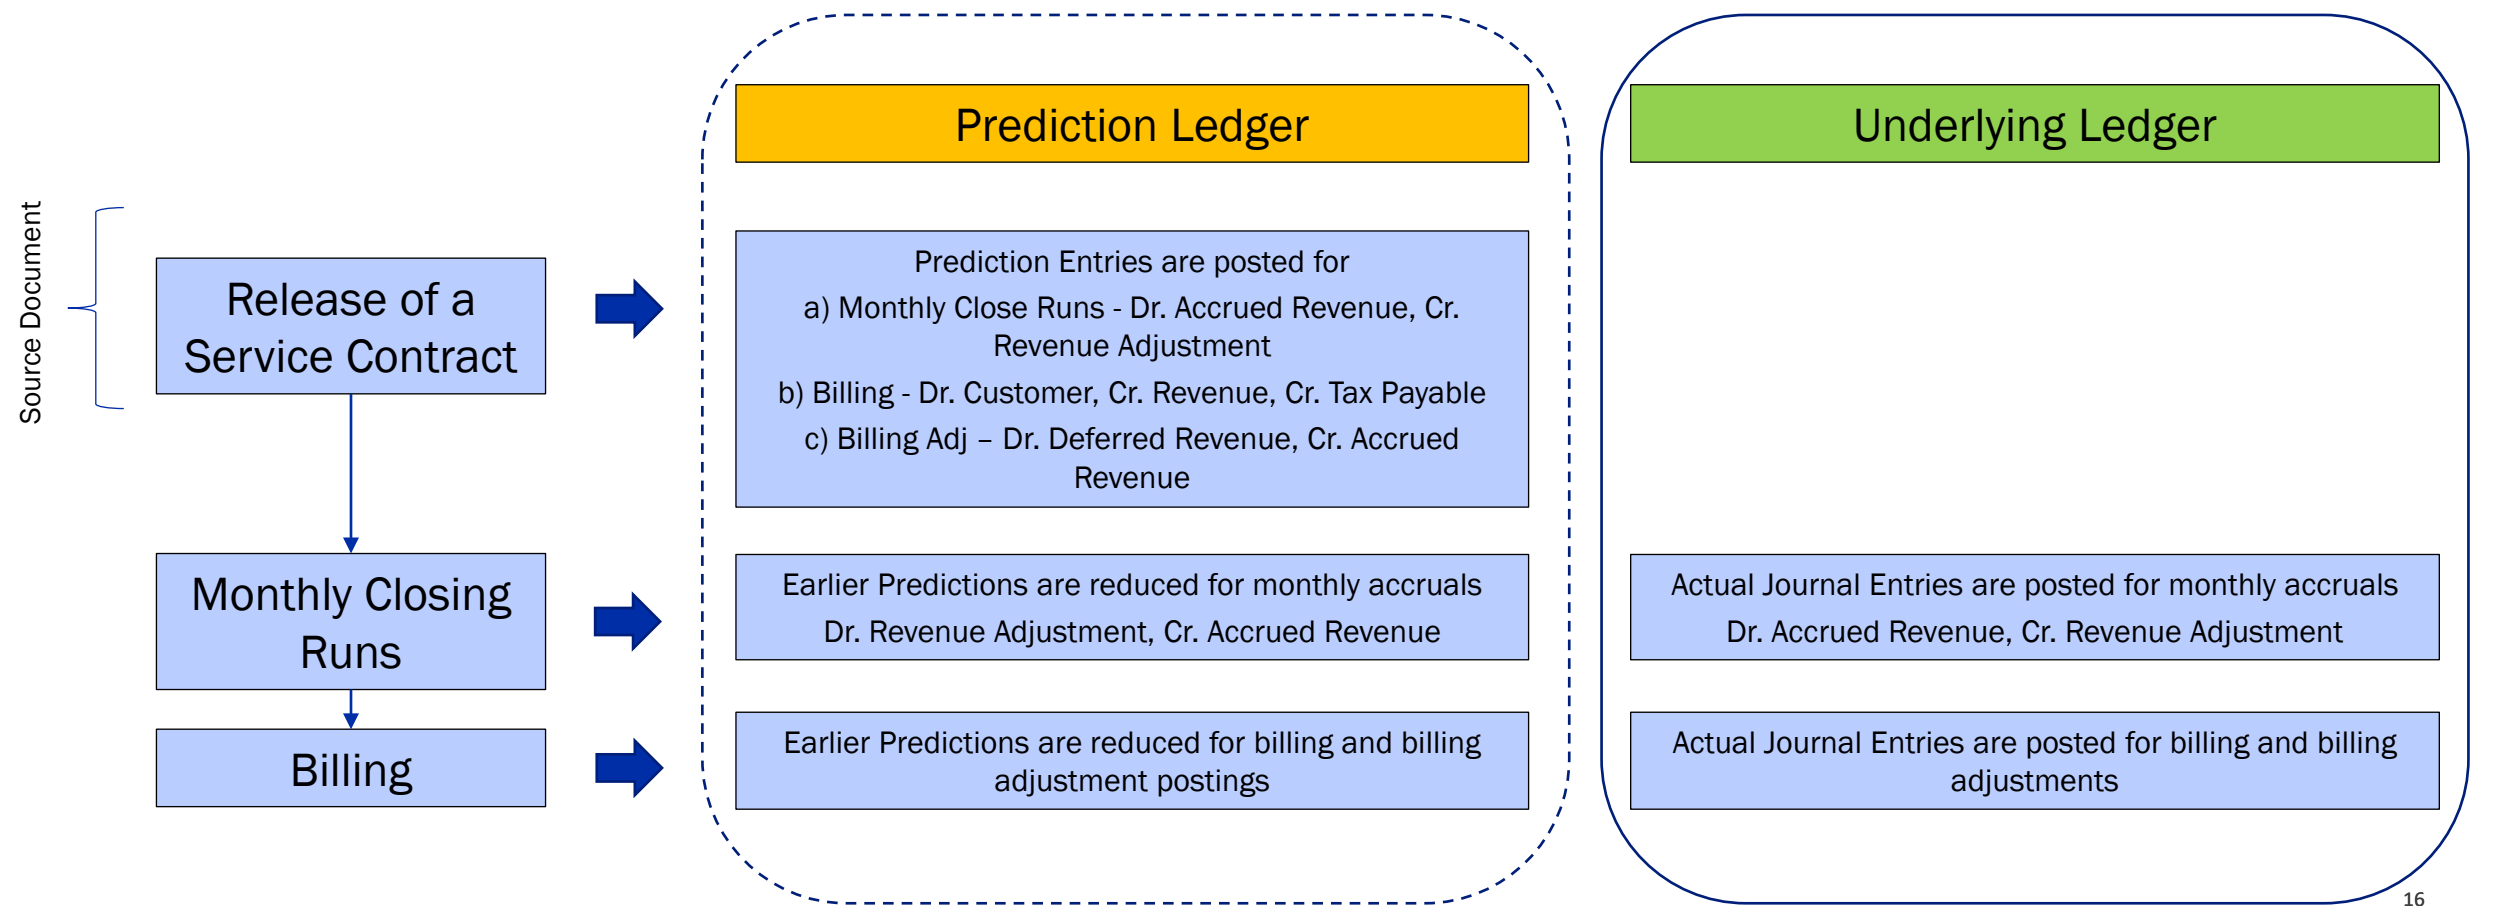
Source Document

Release of a Service Contract

Monthly Closing Runs

Billing

Prediction Ledger

Prediction Entries are posted for

a) Monthly Close Runs - Dr. Accrued Revenue, Cr. Revenue Adjustment

b) Billing - Dr. Customer, Cr. Revenue, Cr. Tax Payable

c) Billing Adj – Dr. Deferred Revenue, Cr. Accrued Revenue

Earlier Predictions are reduced for monthly accruals

Dr. Revenue Adjustment, Cr. Accrued Revenue

Earlier Predictions are reduced for billing and billing adjustment postings

Underlying Ledger

Actual Journal Entries are posted for monthly accruals

Dr. Accrued Revenue, Cr. Revenue Adjustment

Actual Journal Entries are posted for billing and billing adjustments

16